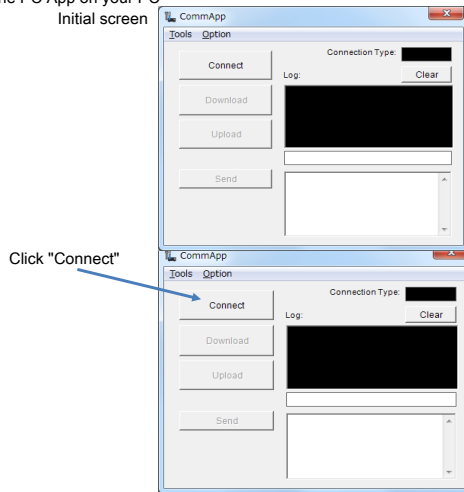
he PC App on your PC
Initial screen

CommApp
Tools Option
Connection Type:
Connect
Log:
Clear
Download
Upload
Send

Click "Connect"

CommApp
Tools Option
Connection Type:
Connect
Log:
Clear
Download
Upload
Send